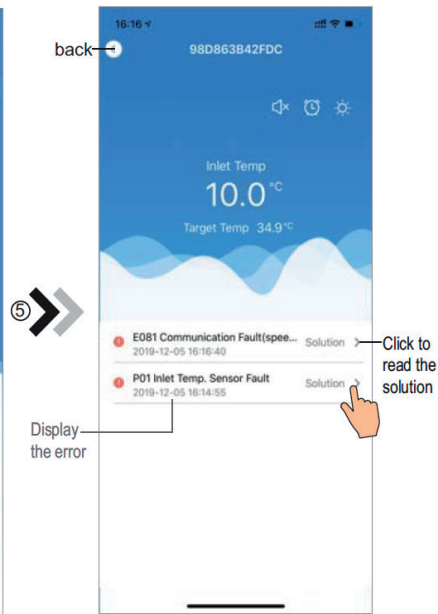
16:16

back

98D863B42FDC

Inlet Temp

10.0 °C

Target Temp 34.9 °C

⑤

E081 Communication Fault(spee... Solution >
2019-12-05 16:16:40

P01 Inlet Temp. Sensor Fault Solution >
2019-12-05 16:14:55

Click to read the solution

Display the error